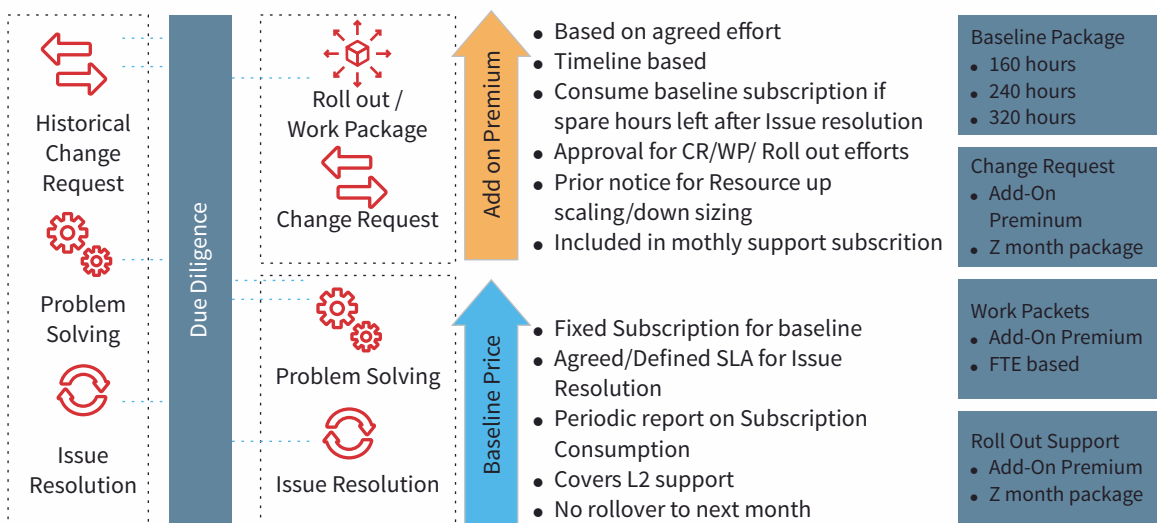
Historical Change Request

Problem Solving

Issue Resolution

Due Diligence

Roll out / Work Package

Change Request

Problem Solving

Issue Resolution

Add on Premium

- Based on agreed effort
- Timeline based
- Consume baseline subscription if spare hours left after Issue resolution
- Approval for CR/WP/ Roll out efforts
- Prior notice for Resource up scaling/down sizing
- Included in mothly support subscrition

Baseline Price

- Fixed Subscription for baseline
- Agreed/Defined SLA for Issue Resolution
- Periodic report on Subscription Consumption
- Covers L2 support
- No rollover to next month

Baseline Package
- 160 hours
- 240 hours
- 320 hours

Change Request
- Add-On Preminum
- Z month package

Work Packets
- Add-On Premium
- FTE based

Roll Out Support
- Add-On Premium
- Z month package